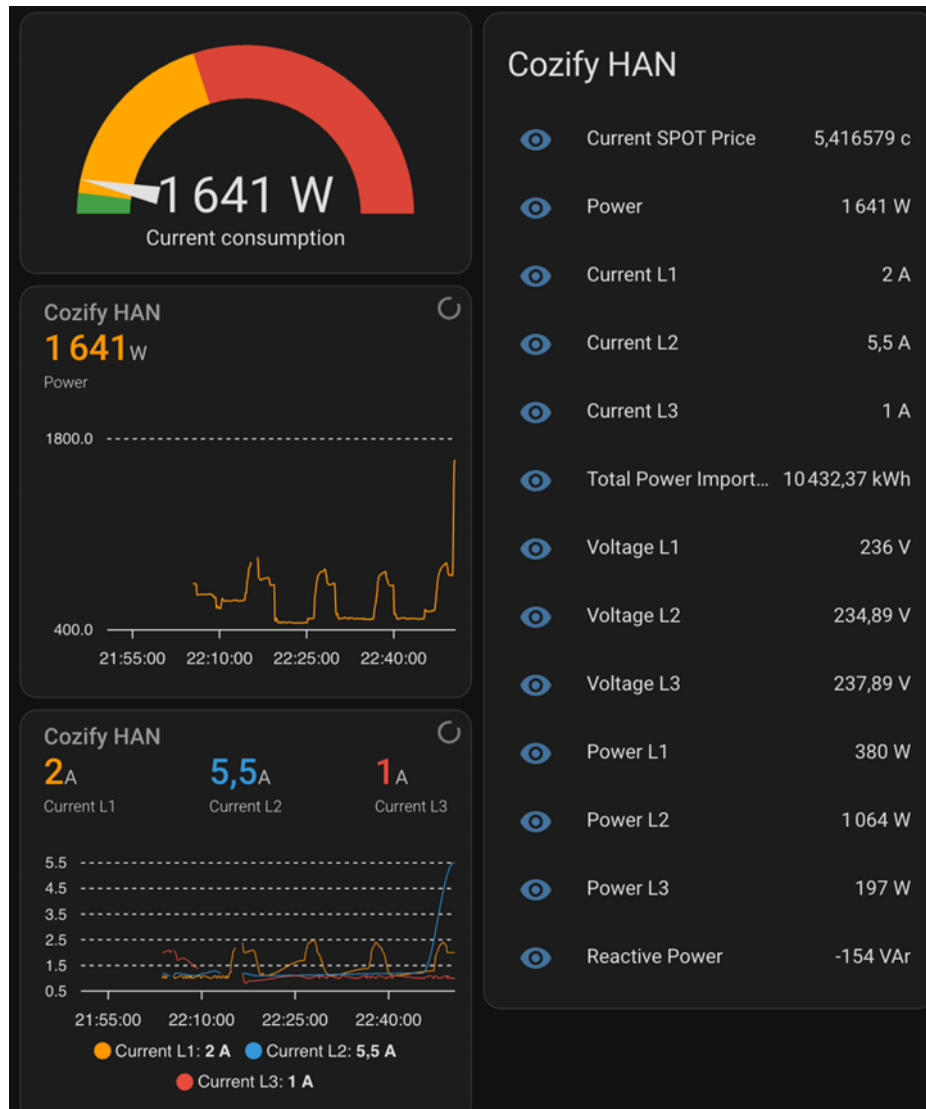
1 641 W
Current consumption

Cozify HAN
1 641 W
Power

1800.0
400.0
21:55:00 22:10:00 22:25:00 22:40:00

Cozify HAN
2 A
Current L1
5,5 A
Current L2
1 A
Current L3

5.5
4.5
3.5
2.5
1.5
0.5
21:55:00 22:10:00 22:25:00 22:40:00
Current L1: **2 A** Current L2: **5,5 A**
Current L3: **1 A**

Cozify HAN

| | |
|---|---|
| Current SPOT Price | 5,416579 c |
| Power | 1 641 W |
| Current L1 | 2 A |
| Current L2 | 5,5 A |
| Current L3 | 1 A |
| Total Power Import... | 10 432,37 kWh |
| Voltage L1 | 236 V |
| Voltage L2 | 234,89 V |
| Voltage L3 | 237,89 V |
| Power L1 | 380 W |
| Power L2 | 1 064 W |
| Power L3 | 197 W |
| Reactive Power | -154 VAr |